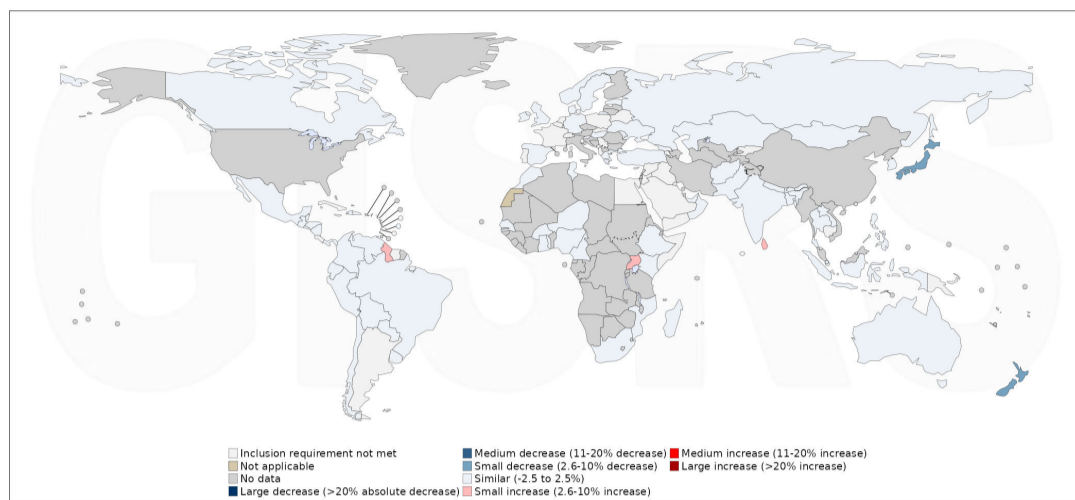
GHSRS

Inclusion requirement not met
Not applicable
No data
Large decrease (>20% absolute decrease)
Medium decrease (11-20% decrease)
Small decrease (2.6-10% decrease)
Similar (-2.5 to 2.5%)
Small increase (2.6-10% increase)
Medium increase (11-20% increase)
Large increase (>20% increase)